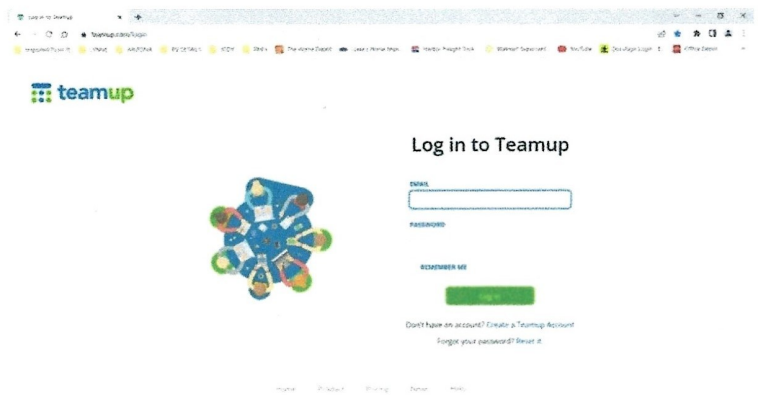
Log in to Teamup
teamup.com/login
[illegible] YMAIL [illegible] PV DETAILS KIDY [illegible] The Home Depot Lowe's Home Impr. Harbor Freight Tools Walmart Supercent. YouTube DocuSign Login Office Depot

teamup

Log in to Teamup

EMAIL

PASSWORD

REMEMBER ME

Log in

Don't have an account? Create a Teamup Account

Forgot your password? Reset it

Home Product Pricing Demo Help